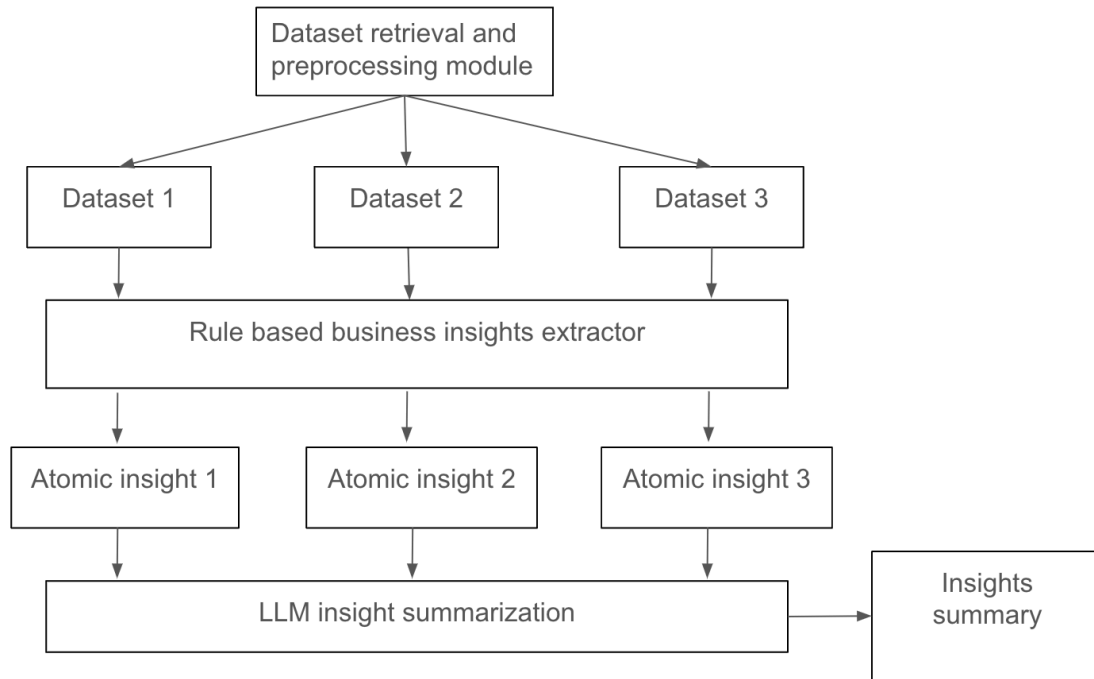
Dataset retrieval and preprocessing module

Dataset 1

Dataset 2

Dataset 3

Rule based business insights extractor

Atomic insight 1

Atomic insight 2

Atomic insight 3

LLM insight summarization

Insights summary